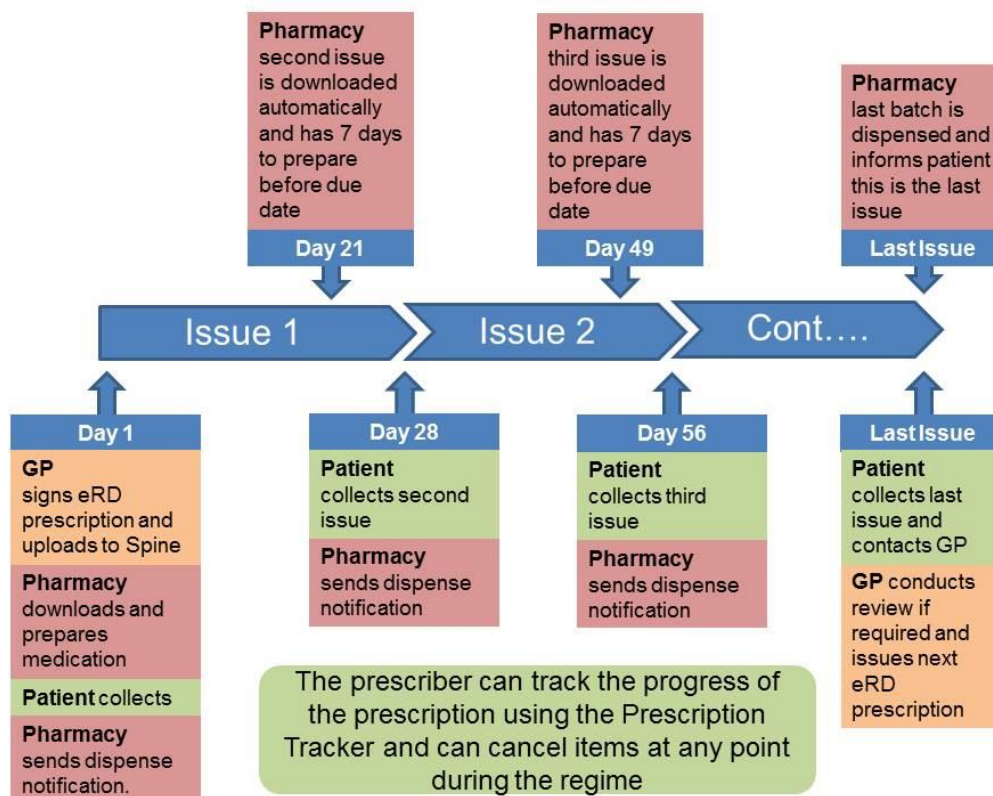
**Pharmacy** second issue is downloaded automatically and has 7 days to prepare before due date

Day 21

**Pharmacy** third issue is downloaded automatically and has 7 days to prepare before due date

Day 49

**Pharmacy** last batch is dispensed and informs patient this is the last issue

Last Issue

Issue 1

Issue 2

Cont….

Day 1

**GP** signs eRD prescription and uploads to Spine

**Pharmacy** downloads and prepares medication

**Patient** collects

**Pharmacy** sends dispense notification.

Day 28

**Patient** collects second issue

**Pharmacy** sends dispense notification

Day 56

**Patient** collects third issue

**Pharmacy** sends dispense notification

Last Issue

**Patient** collects last issue and contacts GP

**GP** conducts review if required and issues next eRD prescription

The prescriber can track the progress of the prescription using the Prescription Tracker and can cancel items at any point during the regime